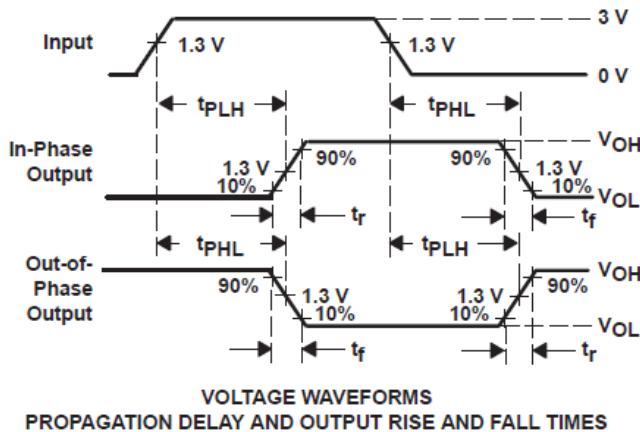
Input
1.3 V
1.3 V
3 V
0 V
$t_{PLH}$
$t_{PHL}$
In-Phase Output
1.3 V
10%
90%
90%
1.3 V
10%
$V_{OH}$
$V_{OL}$
$t_r$
$t_f$
$t_{PHL}$
$t_{PLH}$
Out-of-Phase Output
90%
1.3 V
10%
1.3 V
10%
90%
$V_{OH}$
$V_{OL}$
$t_f$
$t_r$

VOLTAGE WAVEFORMS
PROPAGATION DELAY AND OUTPUT RISE AND FALL TIMES